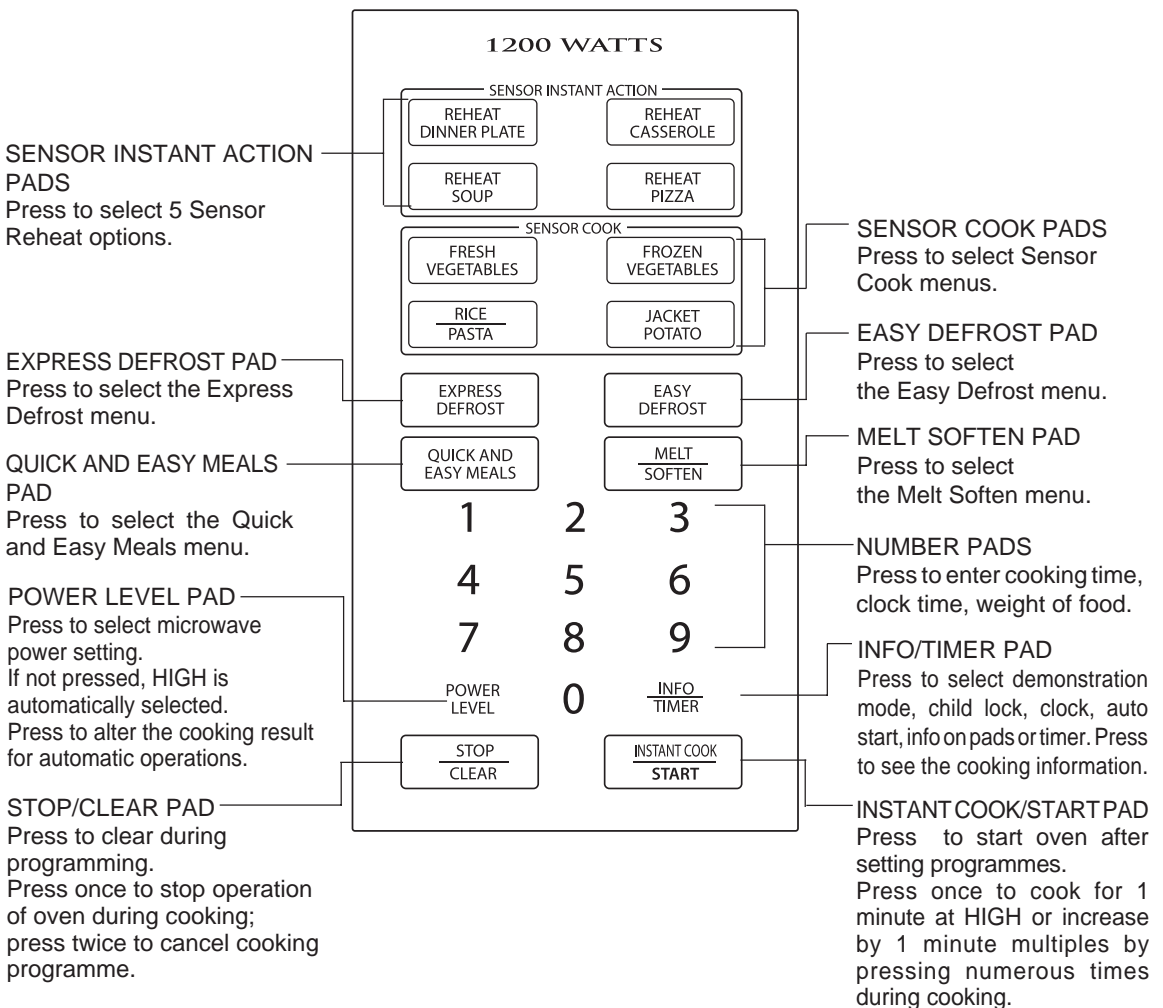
1200 WATTS

SENSOR INSTANT ACTION

REHEAT DINNER PLATE

REHEAT CASSEROLE

REHEAT SOUP

REHEAT PIZZA

SENSOR COOK

FRESH VEGETABLES

FROZEN VEGETABLES

RICE PASTA

JACKET POTATO

EXPRESS DEFROST

EASY DEFROST

QUICK AND EASY MEALS

MELT SOFTEN

1 2 3

4 5 6

7 8 9

POWER LEVEL

0

INFO TIMER

STOP CLEAR

INSTANT COOK START

SENSOR INSTANT ACTION PADS
Press to select 5 Sensor Reheat options.

EXPRESS DEFROST PAD
Press to select the Express Defrost menu.

QUICK AND EASY MEALS PAD
Press to select the Quick and Easy Meals menu.

POWER LEVEL PAD
Press to select microwave power setting.
If not pressed, HIGH is automatically selected.
Press to alter the cooking result for automatic operations.

STOP/CLEAR PAD
Press to clear during programming.
Press once to stop operation of oven during cooking; press twice to cancel cooking programme.

SENSOR COOK PADS
Press to select Sensor Cook menus.

EASY DEFROST PAD
Press to select the Easy Defrost menu.

MELT SOFTEN PAD
Press to select the Melt Soften menu.

NUMBER PADS
Press to enter cooking time, clock time, weight of food.

INFO/TIMER PAD
Press to select demonstration mode, child lock, clock, auto start, info on pads or timer. Press to see the cooking information.

INSTANT COOK/START PAD
Press to start oven after setting programmes.
Press once to cook for 1 minute at HIGH or increase by 1 minute multiples by pressing numerous times during cooking.